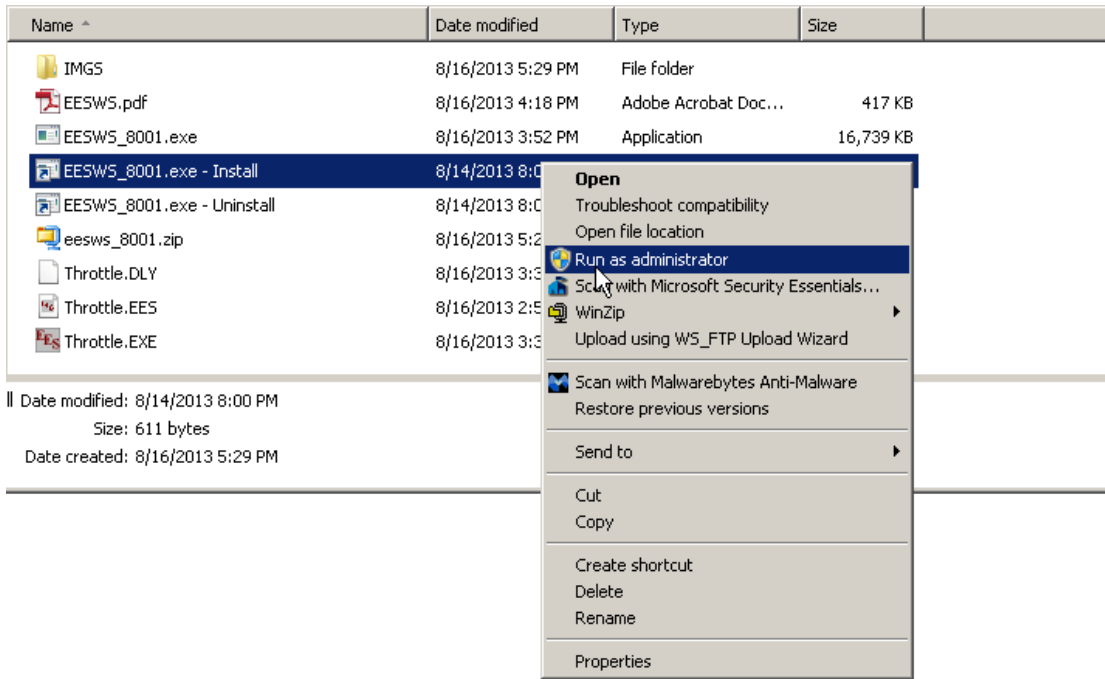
| Name | Date modified | Type | Size |
|---|---|---|---|
| IMGS | 8/16/2013 5:29 PM | File folder | |
| EESWS.pdf | 8/16/2013 4:18 PM | Adobe Acrobat Doc... | 417 KB |
| EESWS_8001.exe | 8/16/2013 3:52 PM | Application | 16,739 KB |
| EESWS_8001.exe - Install | 8/14/2013 8:0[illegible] | | |
| EESWS_8001.exe - Uninstall | 8/14/2013 8:0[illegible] | | |
| eesws_8001.zip | 8/16/2013 5:2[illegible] | | |
| Throttle.DLY | 8/16/2013 3:3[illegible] | | |
| Throttle.EES | 8/16/2013 2:5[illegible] | | |
| Throttle.EXE | 8/16/2013 3:3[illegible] | | |

Date modified: 8/14/2013 8:00 PM
Size: 611 bytes
Date created: 8/16/2013 5:29 PM

Open
Troubleshoot compatibility
Open file location
Run as administrator
Scan with Microsoft Security Essentials...
WinZip
Upload using WS_FTP Upload Wizard
Scan with Malwarebytes Anti-Malware
Restore previous versions
Send to
Cut
Copy
Create shortcut
Delete
Rename
Properties